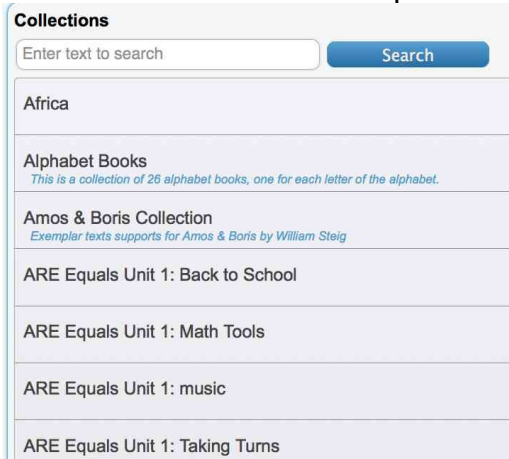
Collections

Enter text to search

Search

Africa

Alphabet Books
This is a collection of 26 alphabet books, one for each letter of the alphabet.

Amos & Boris Collection
Exemplar texts supports for Amos & Boris by William Steig

ARE Equals Unit 1: Back to School

ARE Equals Unit 1: Math Tools

ARE Equals Unit 1: music

ARE Equals Unit 1: Taking Turns